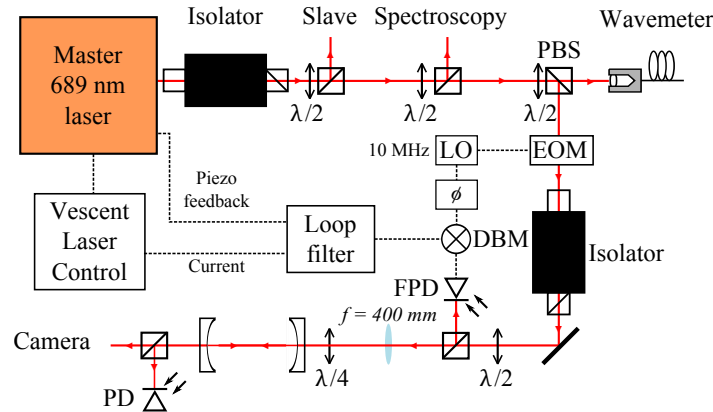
Master 689 nm laser

Isolator

Slave

Spectroscopy

Wavemeter

PBS

$\lambda/2$

$\lambda/2$

$\lambda/2$

10 MHz

LO

EOM

$\phi$

Piezo feedback

Vescent Laser Control

Loop filter

DBM

Isolator

Current

FPD

$f = 400$ mm

Camera

PD

$\lambda/4$

$\lambda/2$